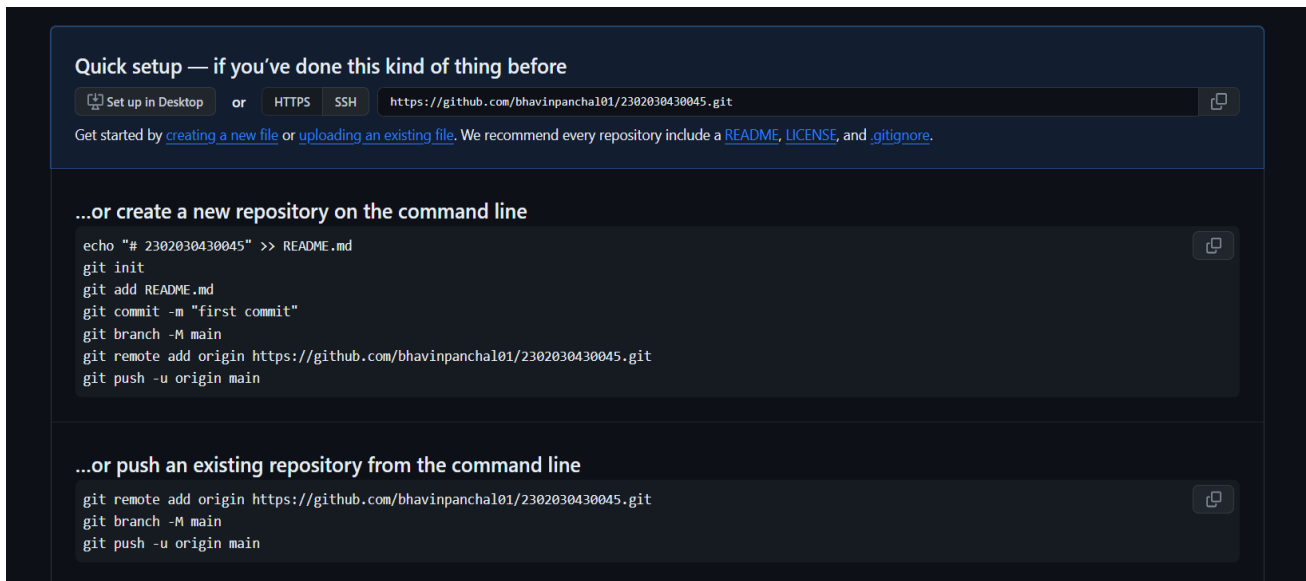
Quick setup — if you've done this kind of thing before

Set up in Desktop or HTTPS SSH https://github.com/bhavinpanchal01/2302030430045.git

Get started by creating a new file or uploading an existing file. We recommend every repository include a README, LICENSE, and .gitignore.

...or create a new repository on the command line

echo "# 2302030430045" >> README.md
git init
git add README.md
git commit -m "first commit"
git branch -M main
git remote add origin https://github.com/bhavinpanchal01/2302030430045.git
git push -u origin main

...or push an existing repository from the command line

git remote add origin https://github.com/bhavinpanchal01/2302030430045.git
git branch -M main
git push -u origin main